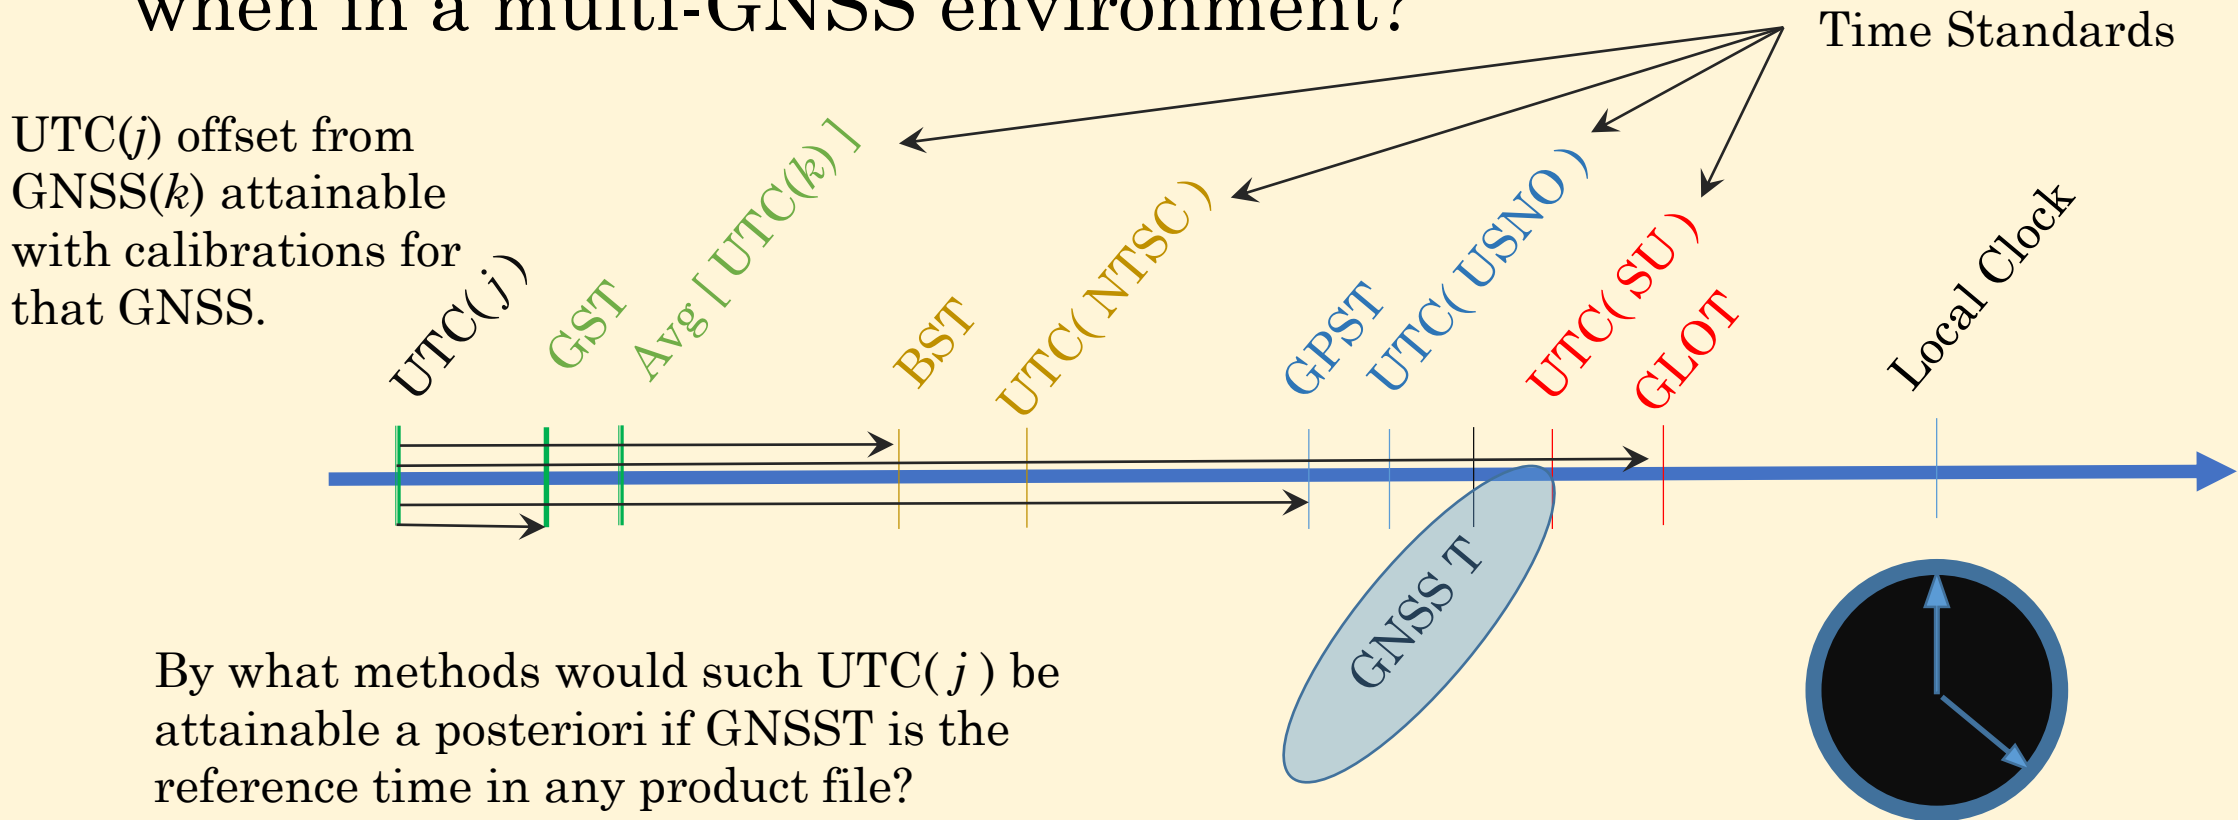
when in a multi-GNSS environment?

Time Standards

UTC($j$) offset from GNSS($k$) attainable with calibrations for that GNSS.

UTC( $j$ )

GST

Avg [ UTC($k$) ]

BST

UTC( NTSC )

GPST

UTC( USNO )

UTC( SU )

GLOT

Local Clock

GNSS T

By what methods would such UTC( $j$ ) be attainable a posteriori if GNSST is the reference time in any product file?